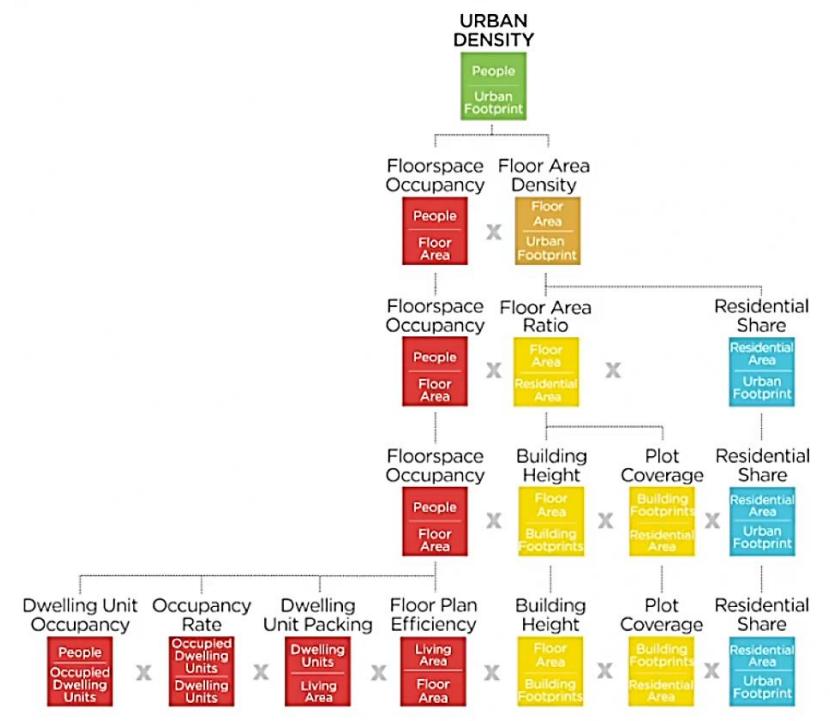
URBAN DENSITY

People
Urban Footprint

Floorspace Occupancy
People
Floor Area

x

Floor Area Density
Floor Area
Urban Footprint

Floorspace Occupancy
People
Floor Area

x

Floor Area Ratio
Floor Area
Residential Area

x

Residential Share
Residential Area
Urban Footprint

Floorspace Occupancy
People
Floor Area

x

Building Height
Floor Area
Building Footprints

x

Plot Coverage
Building Footprints
Residential Area

x

Residential Share
Residential Area
Urban Footprint

Dwelling Unit Occupancy
People
Occupied Dwelling Units

x

Occupancy Rate
Occupied Dwelling Units
Dwelling Units

x

Dwelling Unit Packing
Dwelling Units
Living Area

x

Floor Plan Efficiency
Living Area
Floor Area

x

Building Height
Floor Area
Building Footprints

x

Plot Coverage
Building Footprints
Residential Area

x

Residential Share
Residential Area
Urban Footprint